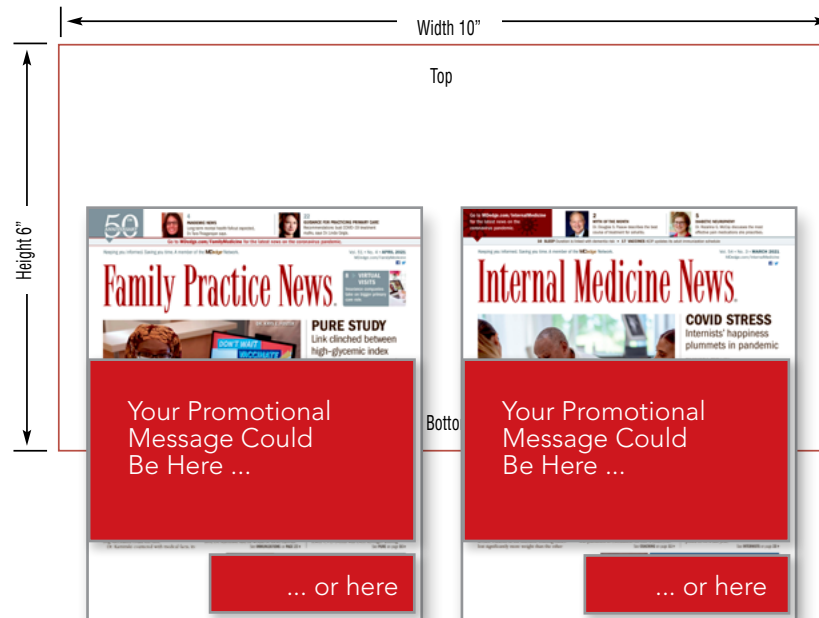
Width 10"

Top

Height 6"

Botto

50

Family Practice News

VIRTUAL VISITS

PURE STUDY

Link clinched between high-glycemic index

DON'T WAIT VACCINATE

Your Promotional Message Could Be Here ...

... or here

Internal Medicine News

COVID STRESS

Internists' happiness plummets in pandemic

Your Promotional Message Could Be Here ...

... or here